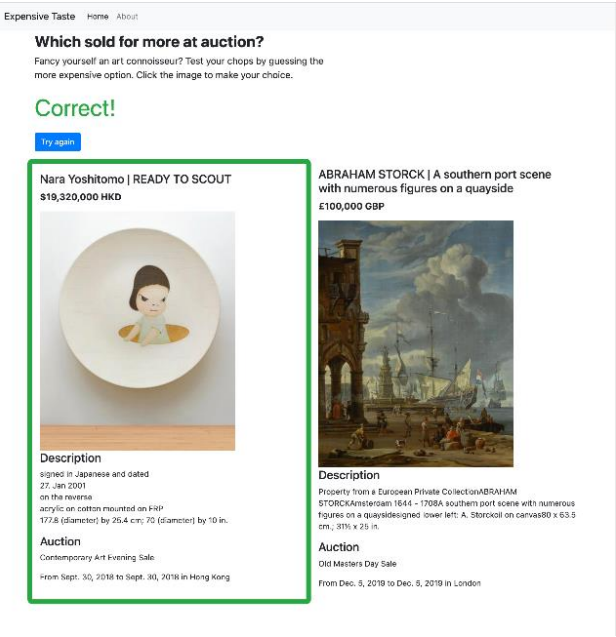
Expensive Taste Home About

Which sold for more at auction?

Fancy yourself an art connoisseur? Test your chops by guessing the more expensive option. Click the image to make your choice.

Correct!

Try again

Nara Yoshitomo | READY TO SCOUT

$19,320,000 HKD

Description

signed in Japanese and dated
27. Jan 2001
on the reverse
acrylic on cotton mounted on FRP
177.8 (diameter) by 25.4 cm; 70 (diameter) by 10 in.

Auction

Contemporary Art Evening Sale

From Sept. 30, 2018 to Sept. 30, 2018 in Hong Kong

ABRAHAM STORCK | A southern port scene with numerous figures on a quayside

£100,000 GBP

Description

Property from a European Private CollectionABRAHAM STORCKAmsterdam 1644 - 1708A southern port scene with numerous figures on a quaysidesigned lower left: A. Storckoil on canvas80 x 63.5 cm.; 31½ x 25 in.

Auction

Old Masters Day Sale

From Dec. 5, 2019 to Dec. 5, 2019 in London